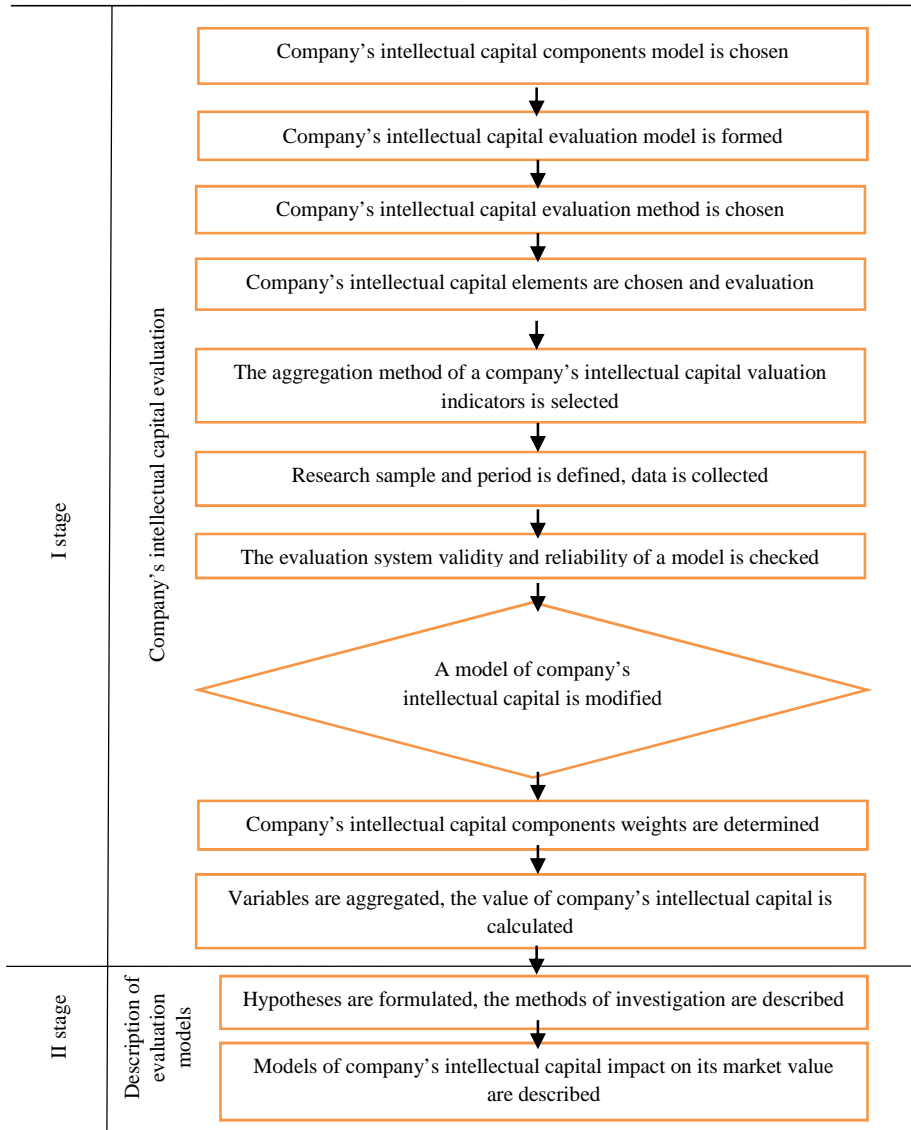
I stage

Company's intellectual capital evaluation

Company's intellectual capital components model is chosen

Company's intellectual capital evaluation model is formed

Company's intellectual capital evaluation method is chosen

Company's intellectual capital elements are chosen and evaluation

The aggregation method of a company's intellectual capital valuation indicators is selected

Research sample and period is defined, data is collected

The evaluation system validity and reliability of a model is checked

A model of company's intellectual capital is modified

Company's intellectual capital components weights are determined

Variables are aggregated, the value of company's intellectual capital is calculated

II stage

Description of evaluation models

Hypotheses are formulated, the methods of investigation are described

Models of company's intellectual capital impact on its market value are described